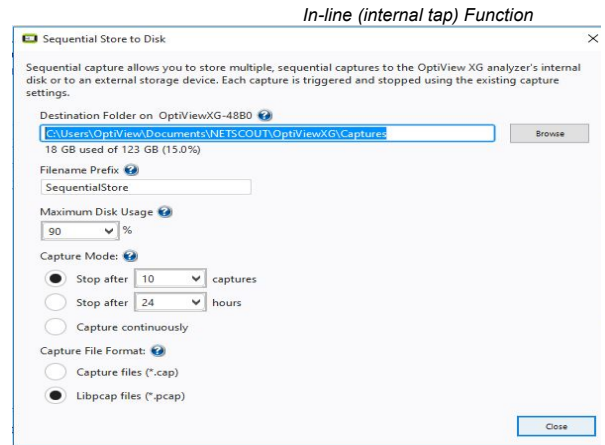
In-line (internal tap) Function

Sequential Store to Disk

Sequential capture allows you to store multiple, sequential captures to the OptiView XG analyzer's internal disk or to an external storage device. Each capture is triggered and stopped using the existing capture settings.

Destination Folder on OptiViewXG-48B0

C:\Users\OptiView\Documents\NETSCOUT\OptiViewXG\Captures

Browse

18 GB used of 123 GB (15.0%)

Filename Prefix

SequentialStore

Maximum Disk Usage

90 %

Capture Mode:

Stop after 10 captures

Stop after 24 hours

Capture continuously

Capture File Format:

Capture files (*.cap)

Libpcap files (*.pcap)

Close